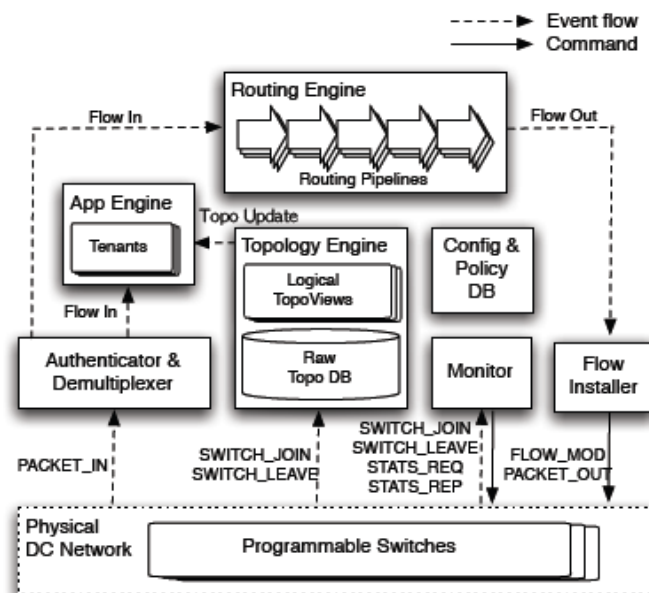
Event flow
Command

Routing Engine
Flow In
Flow Out
Routing Pipelines

App Engine
Tenants
Topo Update
Topology Engine
Logical TopoViews
Raw Topo DB
Config & Policy DB
Flow In
Authenticator & Demultiplexer
Monitor
Flow Installer

PACKET_IN
SWITCH_JOIN
SWITCH_LEAVE
SWITCH_JOIN
SWITCH_LEAVE
STATS_REQ
STATS_REP
FLOW_MOD
PACKET_OUT

Physical DC Network
Programmable Switches